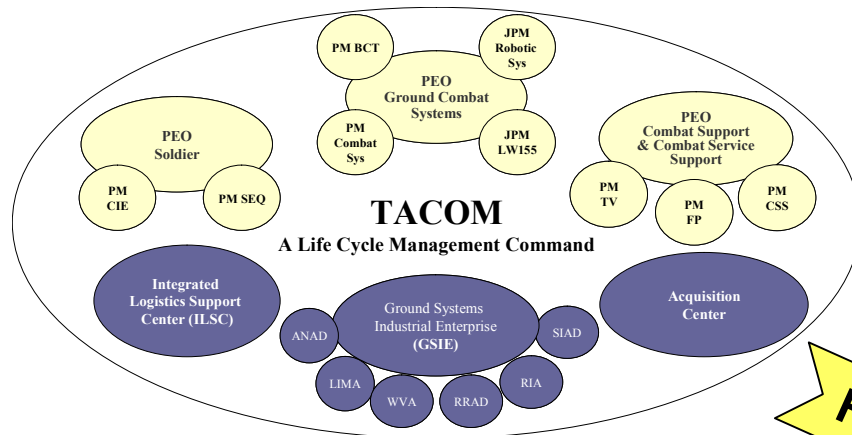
PM BCT

JPM Robotic Sys

PEO Ground Combat Systems

PM Combat Sys

JPM LW155

PEO Soldier

PM CIE

PM SEQ

PEO Combat Support & Combat Service Support

PM TV

PM FP

PM CSS

TACOM

A Life Cycle Management Command

Integrated Logistics Support Center (ILSC)

Ground Systems Industrial Enterprise (GSIE)

ANAD

SIAD

LIMA

WVA

RRAD

RIA

Acquisition Center

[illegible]